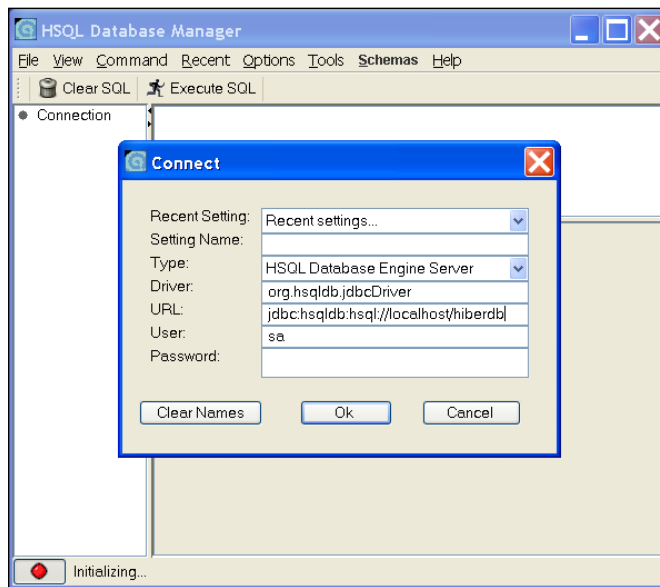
HSQL Database Manager

File View Command Recent Options Tools Schemas Help

Clear SQL Execute SQL

Connection

Connect

Recent Setting: Recent settings...
Setting Name:
Type: HSQL Database Engine Server
Driver: org.hsqldb.jdbcDriver
URL: jdbc:hsqldb:hsql://localhost/hiberdb
User: sa
Password:

Clear Names Ok Cancel

Initializing...